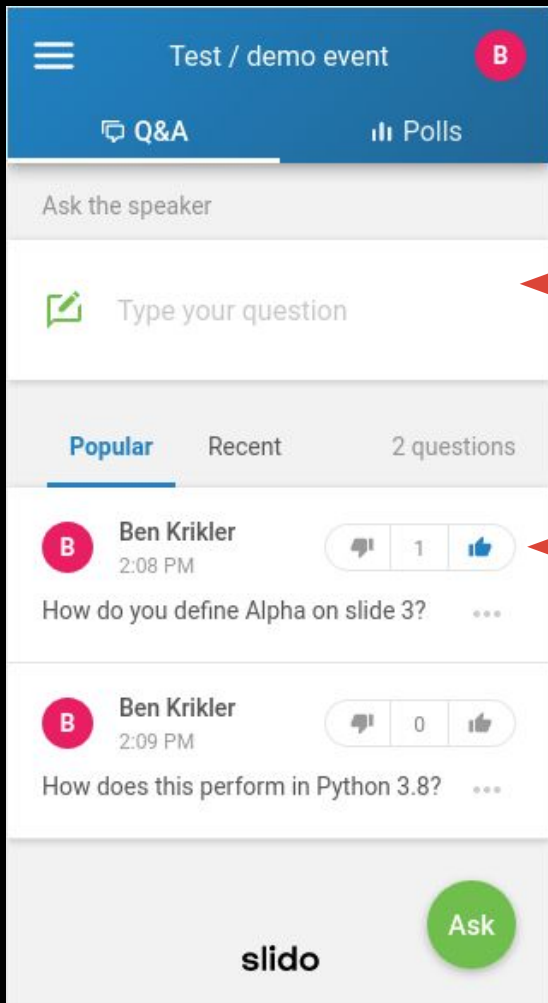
Test / demo event

B

Q&A

Polls

Ask the speaker

Type your question

Popular

Recent

2 questions

B

Ben Krikler

2:08 PM

1

How do you define Alpha on slide 3?

B

Ben Krikler

2:09 PM

0

How does this perform in Python 3.8?

Ask

slido